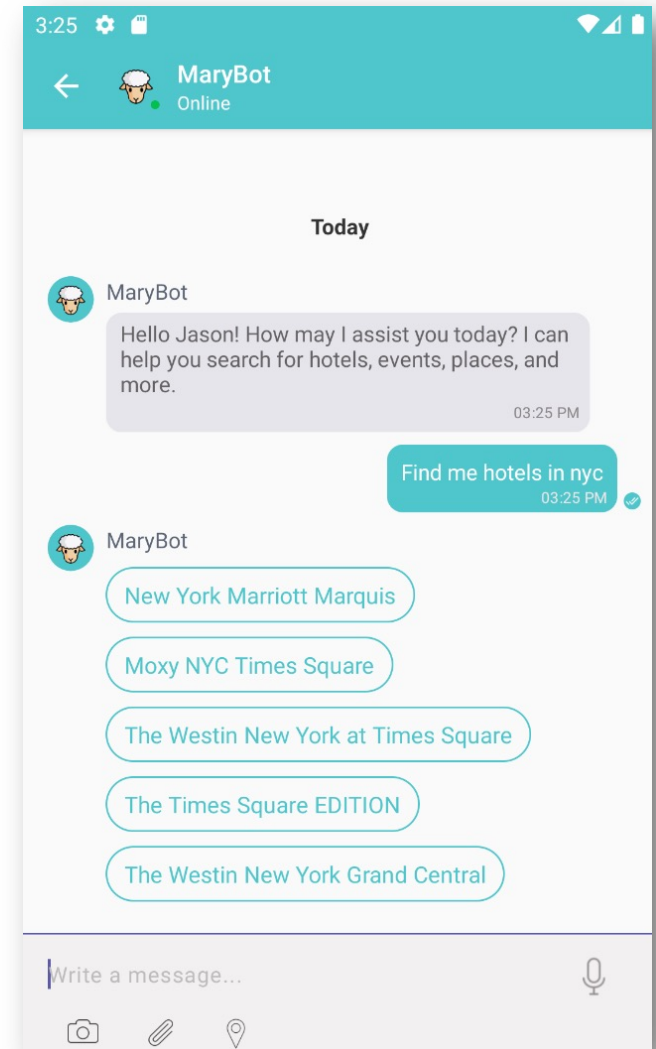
3:25

MaryBot
Online

Today

MaryBot
Hello Jason! How may I assist you today? I can help you search for hotels, events, places, and more.
03:25 PM

Find me hotels in nyc
03:25 PM

MaryBot
New York Marriott Marquis
Moxy NYC Times Square
The Westin New York at Times Square
The Times Square EDITION
The Westin New York Grand Central

Write a message...